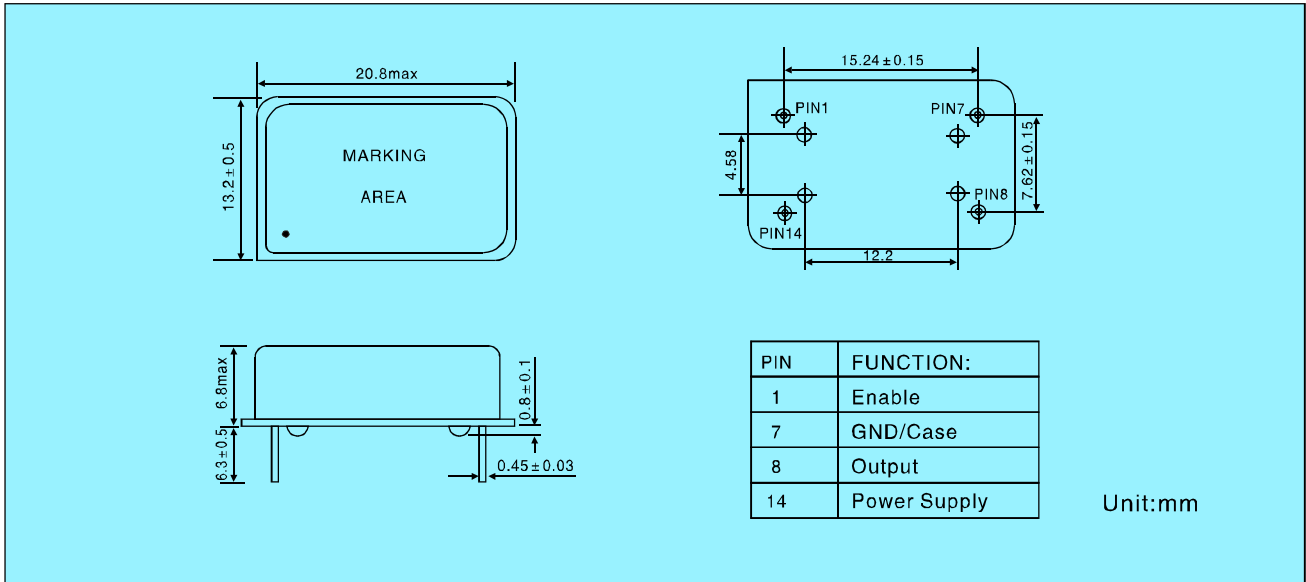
20.8max

$13.2 \pm 0.5$

MARKING

AREA

$15.24 \pm 0.15$

PIN1

PIN7

4.58

$7.62 \pm 0.15$

PIN8

PIN14

12.2

6.8max

$0.8 \pm 0.1$

$6.3 \pm 0.5$

$0.45 \pm 0.03$

| PIN | FUNCTION: |
|---|---|
| 1 | Enable |
| 7 | GND/Case |
| 8 | Output |
| 14 | Power Supply |

Unit:mm